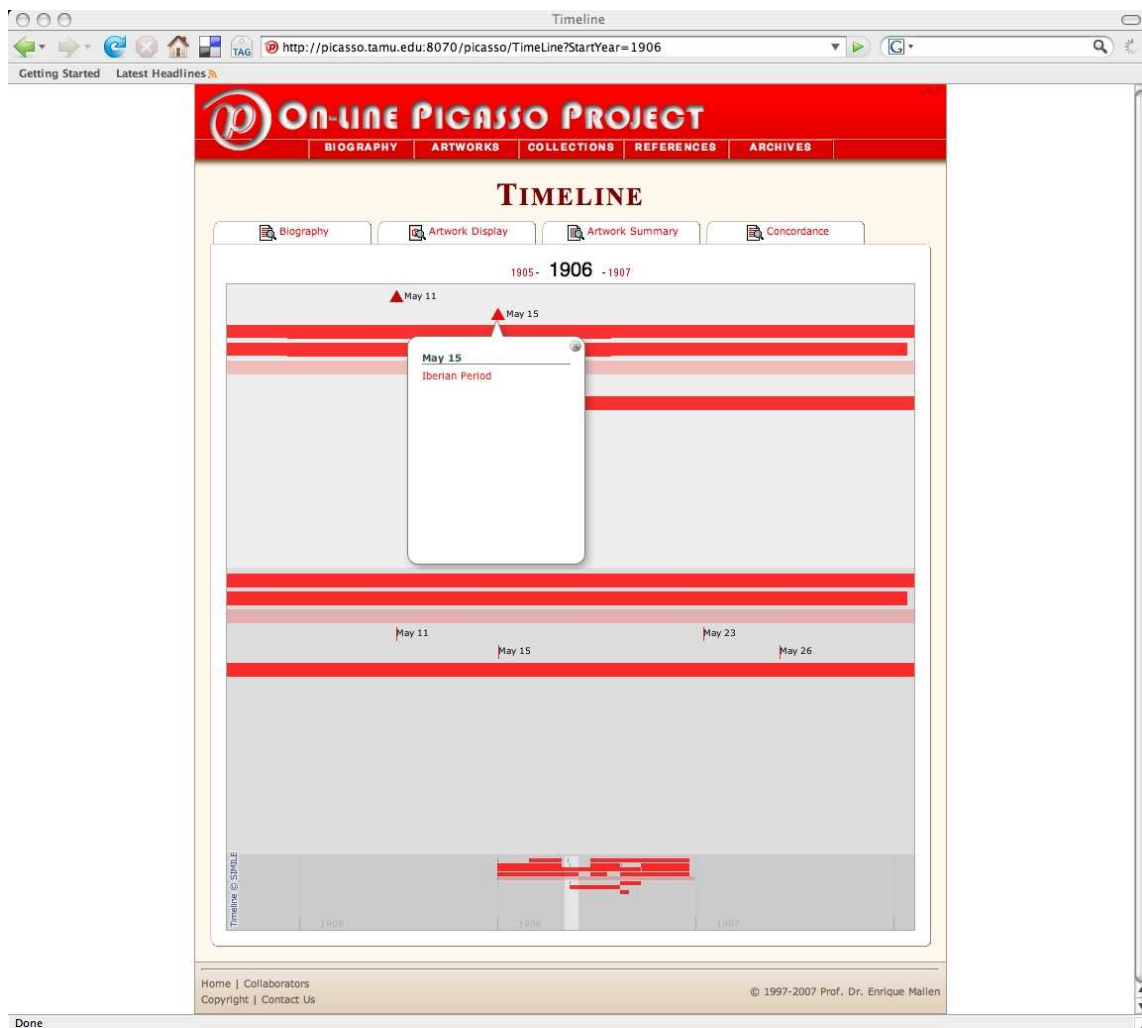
Timeline

http://picasso.tamu.edu:8070/picasso/TimeLine?StartYear=1906

Getting Started Latest Headlines

ON-LINE PICASSO PROJECT

BIOGRAPHY | ARTWORKS | COLLECTIONS | REFERENCES | ARCHIVES

TIMELINE

Biography | Artwork Display | Artwork Summary | Concordance

1905- 1906 -1907

May 11
May 15

May 15
Iberian Period

May 11
May 23
May 15
May 26

Timeline © SIMILE
1905
1906
1907

Home | Collaborators
Copyright | Contact Us

© 1997-2007 Prof. Dr. Enrique Mallen

Done